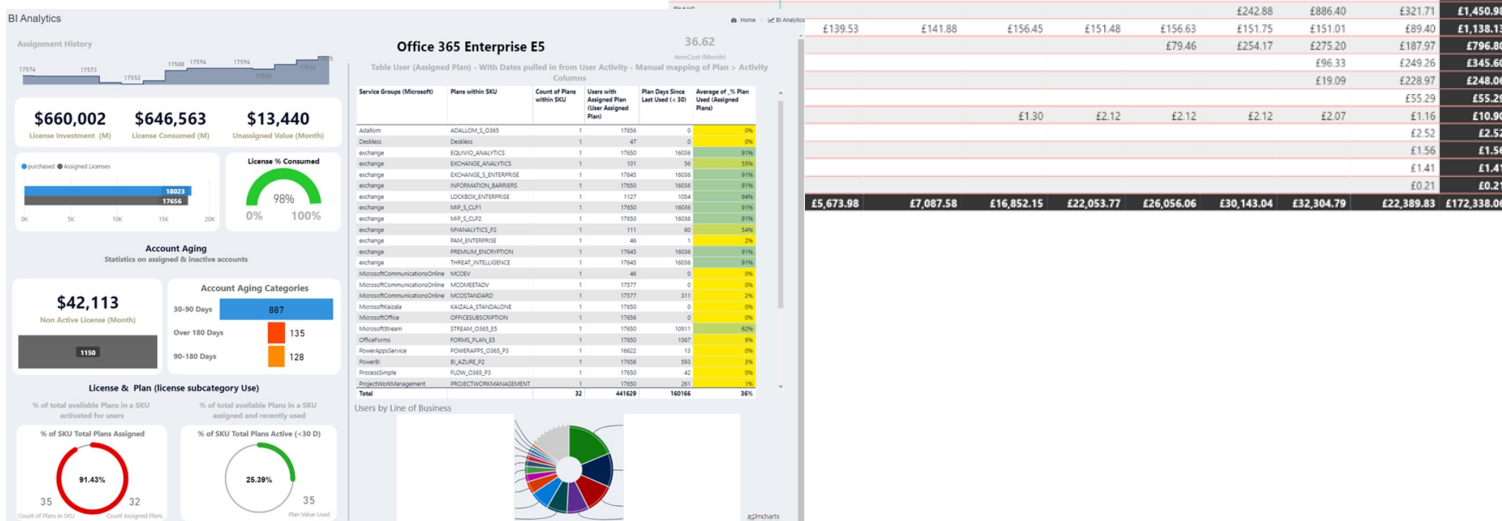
BI Analytics

Assignment History

17574 17573 17552 17588 17594 17594 17592 17576

Home > BI Analytics

$660,002
License Investment (M)

$646,563
License Consumed (M)

$13,440
Unassigned Value (Month)

purchased Assigned Licenses

18023
17656

0K 5K 10K 15K 20K

License % Consumed

98%

0% 100%

Account Aging
Statistics on assigned & inactive accounts

$42,113
Non Active License (Month)

1150

Account Aging Categories

30-90 Days 887
Over 180 Days 135
90-180 Days 128

License & Plan (license subcategory Use)

% of total available Plans in a SKU activated for users

% of total available Plans in a SKU assigned and recently used

% of SKU Total Plans Assigned

91.43%

35 Count of Plans in SKU
32 Count Assigned Plans

% of SKU Total Plans Active (<30 D)

25.39%

35 Plan Value Used

Office 365 Enterprise E5

36.62
ItemCost (Month)

Table User (Assigned Plan) - With Dates pulled in from User Activity - Manual mapping of Plan > Activity Columns

| Service Groups (Microsoft) | Plans within SKU | Count of Plans within SKU | Users with Assigned Plan (User Assigned Plan) | Plan Days Since Last Used (< 30) | Average of _% Plan Used (Assigned Plans) |
|---|---|---|---|---|---|
| Adallom | ADALLOM_S_O365 | 1 | 17656 | 0 | 0% |
| Deskless | Deskless | 1 | 47 | 0 | 0% |
| exchange | EQUIVIO_ANALYTICS | 1 | 17650 | 16036 | 91% |
| exchange | EXCHANGE_ANALYTICS | 1 | 101 | 56 | 55% |
| exchange | EXCHANGE_S_ENTERPRISE | 1 | 17645 | 16036 | 91% |
| exchange | INFORMATION_BARRIERS | 1 | 17650 | 16036 | 91% |
| exchange | LOCKBOX_ENTERPRISE | 1 | 1127 | 1054 | 94% |
| exchange | MIP_S_CLP1 | 1 | 17650 | 16036 | 91% |
| exchange | MIP_S_CLP2 | 1 | 17650 | 16036 | 91% |
| exchange | MYANALYTICS_P2 | 1 | 111 | 60 | 54% |
| exchange | PAM_ENTERPRISE | 1 | 46 | 1 | 2% |
| exchange | PREMIUM_ENCRYPTION | 1 | 17645 | 16036 | 91% |
| exchange | THREAT_INTELLIGENCE | 1 | 17650 | 16036 | 91% |
| MicrosoftCommunicationsOnline | MCOEV | 1 | 46 | 0 | 0% |
| MicrosoftCommunicationsOnline | MCOMEETADV | 1 | 17577 | 0 | 0% |
| MicrosoftCommunicationsOnline | MCOSTANDARD | 1 | 17577 | 311 | 2% |
| MicrosoftKaizala | KAIZALA_STANDALONE | 1 | 17650 | 0 | 0% |
| MicrosoftOffice | OFFICESUBSCRIPTION | 1 | 17656 | 0 | 0% |
| MicrosoftStream | STREAM_O365_E5 | 1 | 17650 | 10911 | 62% |
| OfficeForms | FORMS_PLAN_E5 | 1 | 17650 | 1567 | 9% |
| PowerAppsService | POWERAPPS_O365_P3 | 1 | 16622 | 13 | 0% |
| PowerBI | BI_AZURE_P2 | 1 | 17656 | 593 | 3% |
| ProcessSimple | FLOW_O365_P3 | 1 | 17650 | 42 | 0% |
| ProjectWorkManagement | PROJECTWORKMANAGEMENT | 1 | 17650 | 261 | 1% |
| Total | | 32 | 441629 | 160166 | 36% |

Users by Line of Business

amcharts

| | | | | | | | | |
|---|---|---|---|---|---|---|---|---|
| | | | | | £242.88 | £886.40 | £321.71 | £1,450.9 |
| £139.53 | £141.88 | £156.45 | £151.48 | £156.63 | £151.75 | £151.01 | £89.40 | £1,138.1 |
| | | | | £79.46 | £254.17 | £275.20 | £187.97 | £796.8 |
| | | | | | | £96.33 | £249.26 | £345.6 |
| | | | | | | £19.09 | £228.97 | £248.0 |
| | | | | | | | £55.29 | £55.2 |
| | | £1.30 | £2.12 | £2.12 | £2.12 | £2.07 | £1.16 | £10.9 |
| | | | | | | | £2.52 | £2.5 |
| | | | | | | | £1.56 | £1.5 |
| | | | | | | | £1.41 | £1.4 |
| | | | | | | | £0.21 | £0.2 |
| £5,673.98 | £7,087.58 | £16,852.15 | £22,053.77 | £26,056.06 | £30,143.04 | £32,304.79 | £22,389.83 | £172,338.0 |